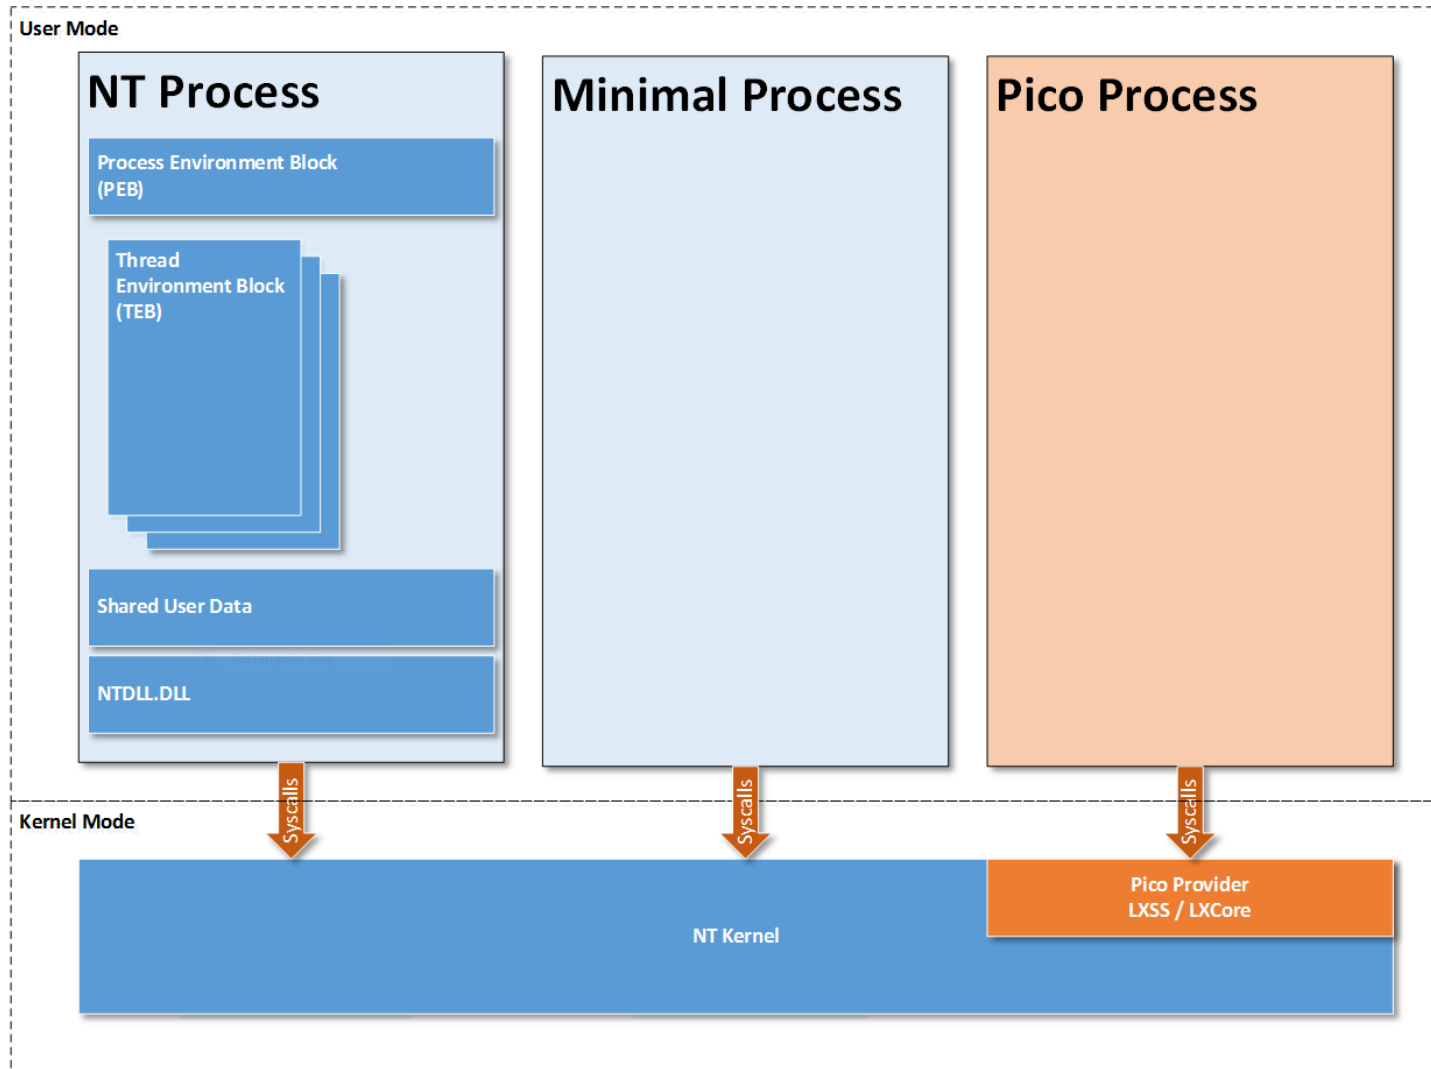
User Mode

NT Process

Process Environment Block (PEB)

Thread Environment Block (TEB)

Shared User Data

NTDLL.DLL

Minimal Process

Pico Process

Syscalls

Syscalls

Syscalls

Kernel Mode

Pico Provider
LXSS / LXCore

NT Kernel